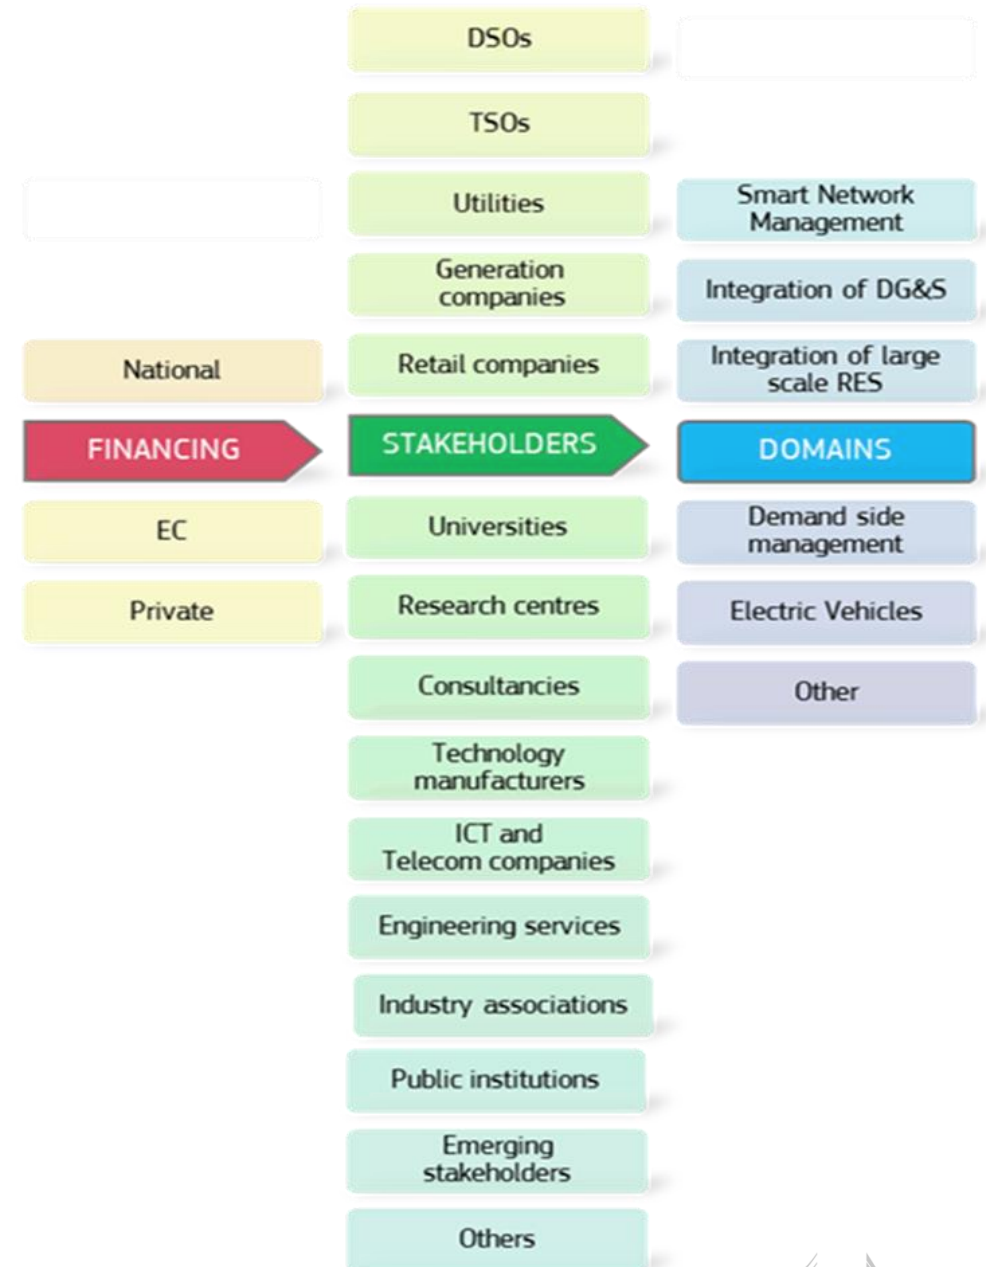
FINANCING

National

EC

Private

STAKEHOLDERS

DSOs

TSOs

Utilities

Generation companies

Retail companies

Universities

Research centres

Consultancies

Technology manufacturers

ICT and Telecom companies

Engineering services

Industry associations

Public institutions

Emerging stakeholders

Others

DOMAINS

Smart Network Management

Integration of DG&S

Integration of large scale RES

Demand side management

Electric Vehicles

Other